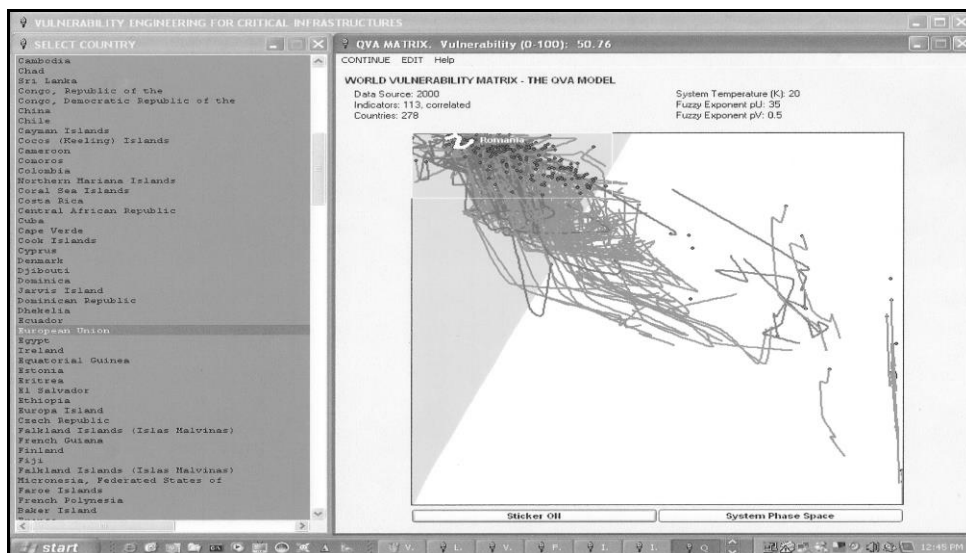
VULNERABILITY ENGINEERING FOR CRITICAL INFRASTRUCTURES

SELECT COUNTRY

Cambodia
Chad
Sri Lanka
Congo, Republic of the
Congo, Democratic Republic of the
China
Chile
Cayman Islands
Cocos (Keeling) Islands
Cameroon
Comoros
Colombia
Northern Mariana Islands
Coral Sea Islands
Costa Rica
Central African Republic
Cuba
Cape Verde
Cook Islands
Cyprus
Denmark
Djibouti
Dominica
Jarvis Island
Dominican Republic
Dhekelia
Ecuador
European Union
Egypt
Ireland
Equatorial Guinea
Estonia
Eritrea
El Salvador
Ethiopia
Europa Island
Czech Republic
Falkland Islands (Islas Malvinas)
French Guiana
Finland
Fiji
Falkland Islands (Islas Malvinas)
Micronesia, Federated States of
Faroe Islands
French Polynesia
Baker Island

QVA MATRIX. Vulnerability (0-100): 50.76

CONTINUE EDIT Help

WORLD VULNERABILITY MATRIX - THE QVA MODEL

Data Source: 2000
Indicators: 113, correlated
Countries: 278

System Temperature (K): 20
Fuzzy Exponent pU: 35
Fuzzy Exponent pV: 0.5

Romania

Sticker Off

System Phase Space

start

12:45 PM